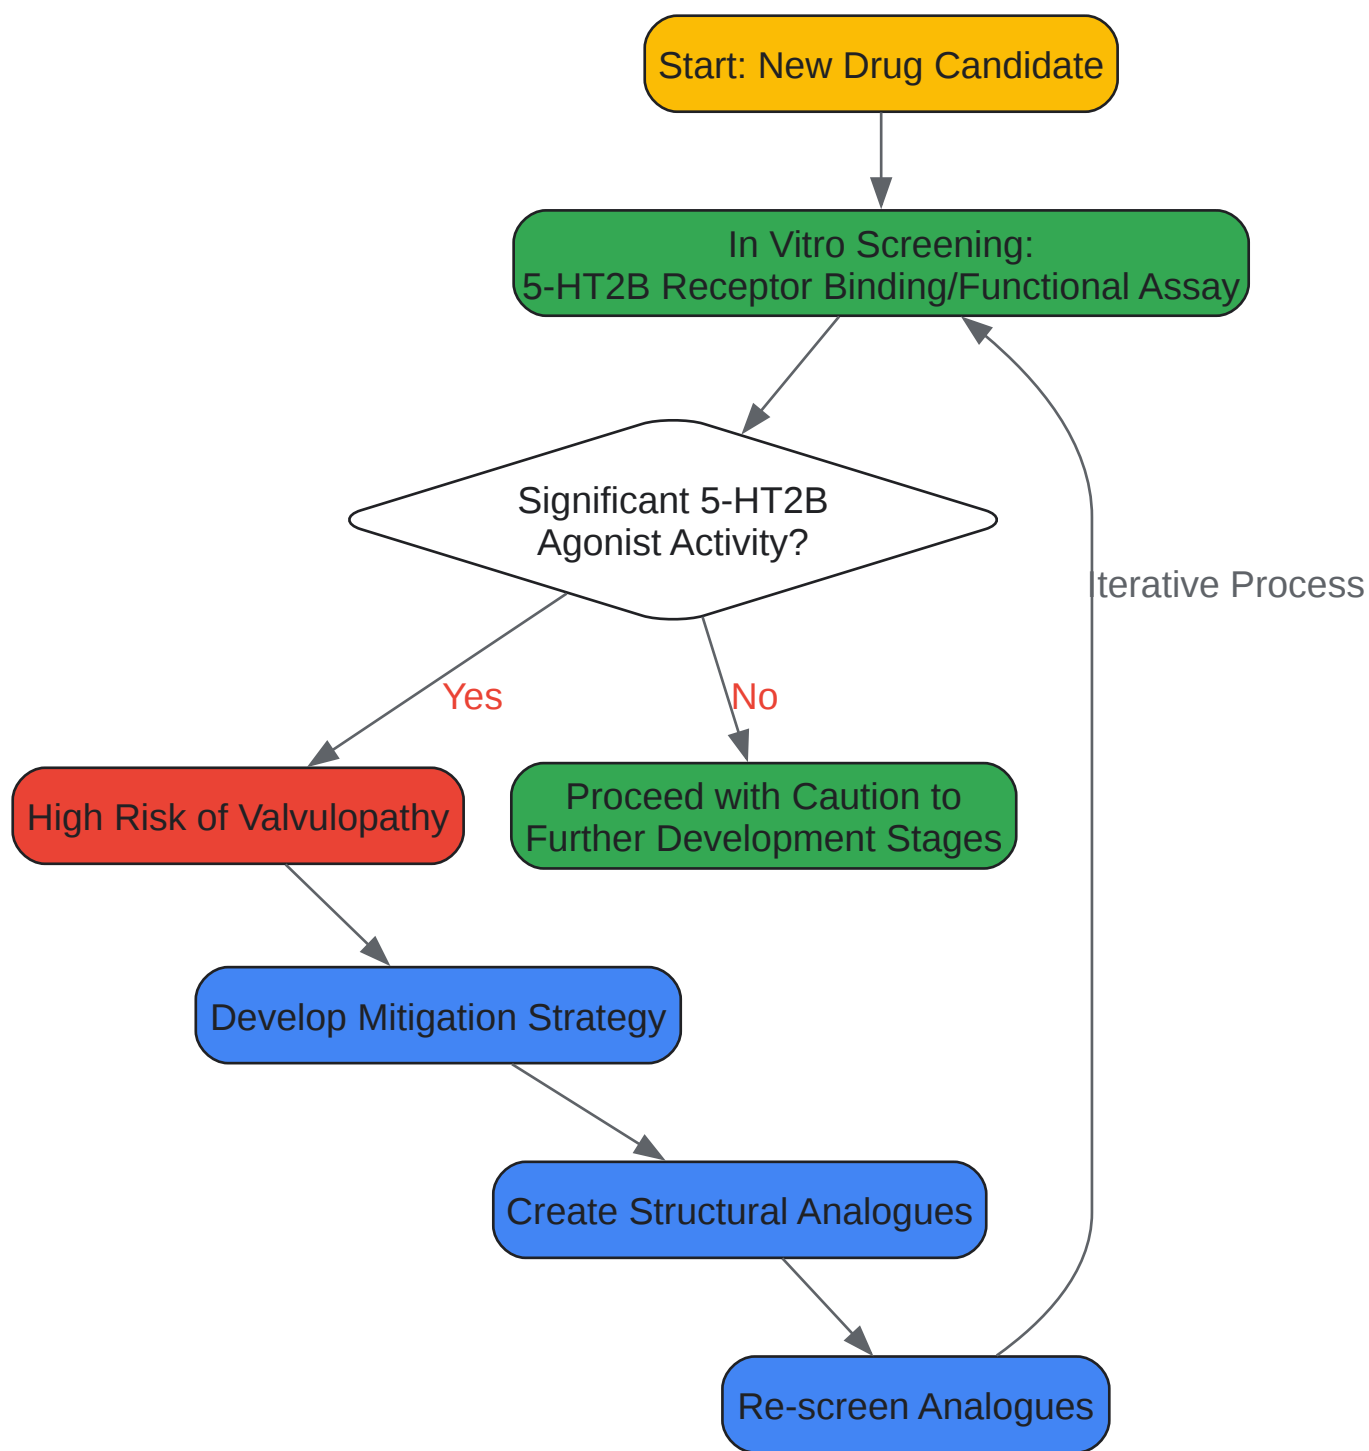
Start: New Drug Candidate

In Vitro Screening:
5-HT2B Receptor Binding/Functional Assay

Significant 5-HT2B Agonist Activity?

Iterative Process

Yes

No

High Risk of Valvulopathy

Proceed with Caution to Further Development Stages

Develop Mitigation Strategy

Create Structural Analogues

Re-screen Analogues